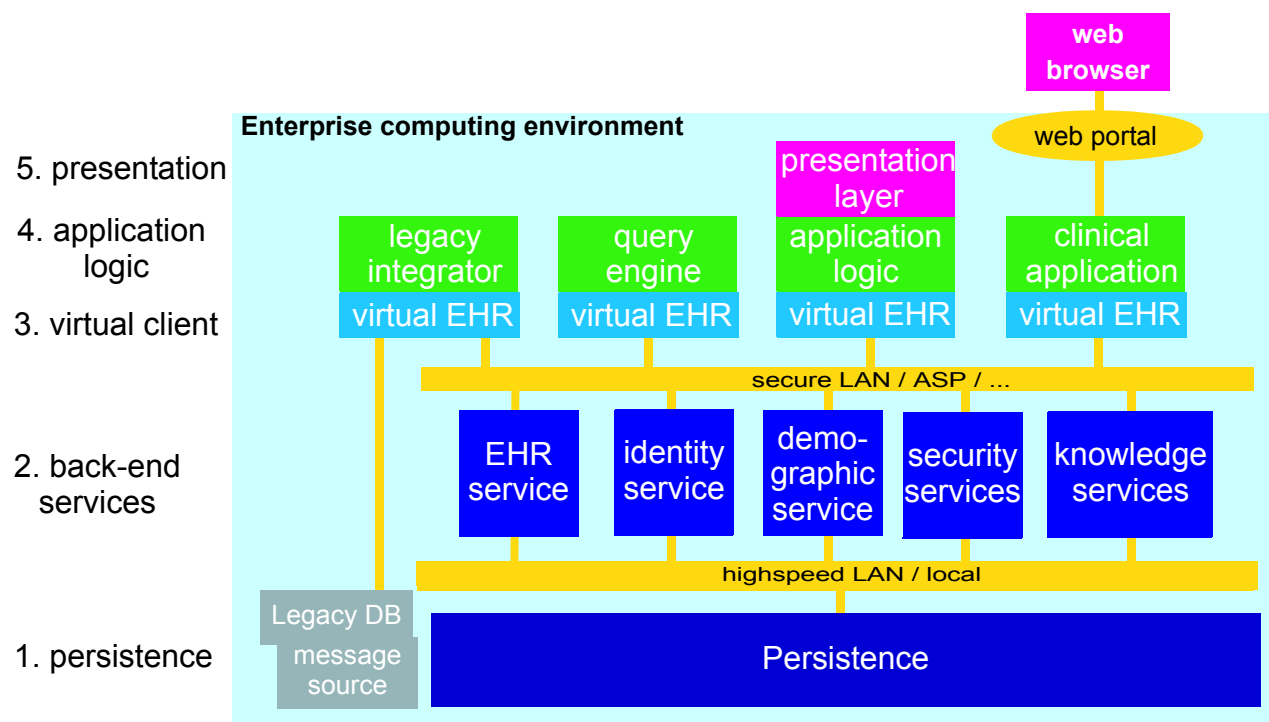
web browser

Enterprise computing environment

web portal

5. presentation

presentation layer

4. application logic

legacy integrator

query engine

application logic

clinical application

3. virtual client

virtual EHR

virtual EHR

virtual EHR

virtual EHR

secure LAN / ASP / ...

2. back-end services

EHR service

identity service

demo-graphic service

security services

knowledge services

highspeed LAN / local

Legacy DB

message source

1. persistence

Persistence